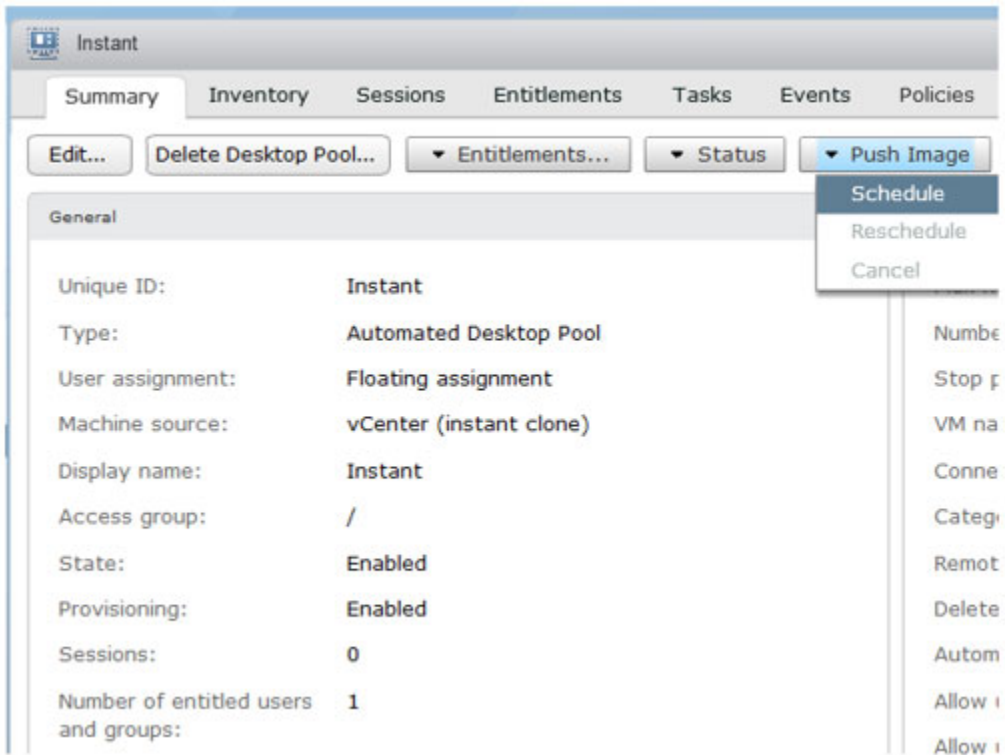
Instant

Summary Inventory Sessions Entitlements Tasks Events Policies

Edit... Delete Desktop Pool... ▾ Entitlements... ▾ Status ▾ Push Image

Schedule
Reschedule
Cancel

General

| | |
|---|---|
| Unique ID: | Instant |
| Type: | Automated Desktop Pool |
| User assignment: | Floating assignment |
| Machine source: | vCenter (instant clone) |
| Display name: | Instant |
| Access group: | / |
| State: | Enabled |
| Provisioning: | Enabled |
| Sessions: | 0 |
| Number of entitled users and groups: | 1 |

Numbe
Stop p
VM na
Conne
Categ
Remot
Delete
Autom
Allow
Allow